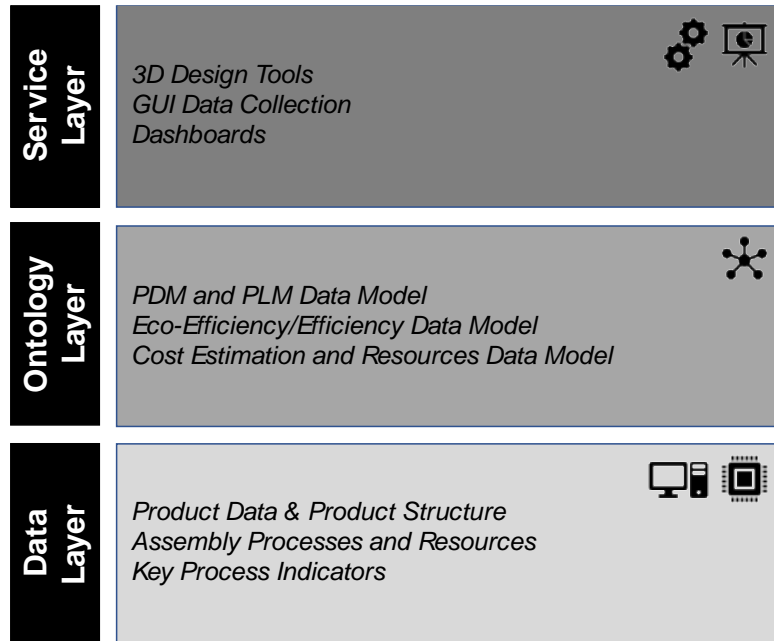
Service Layer

3D Design Tools
GUI Data Collection
Dashboards

Ontology Layer

PDM and PLM Data Model
Eco-Efficiency/Efficiency Data Model
Cost Estimation and Resources Data Model

Data Layer

Product Data & Product Structure
Assembly Processes and Resources
Key Process Indicators